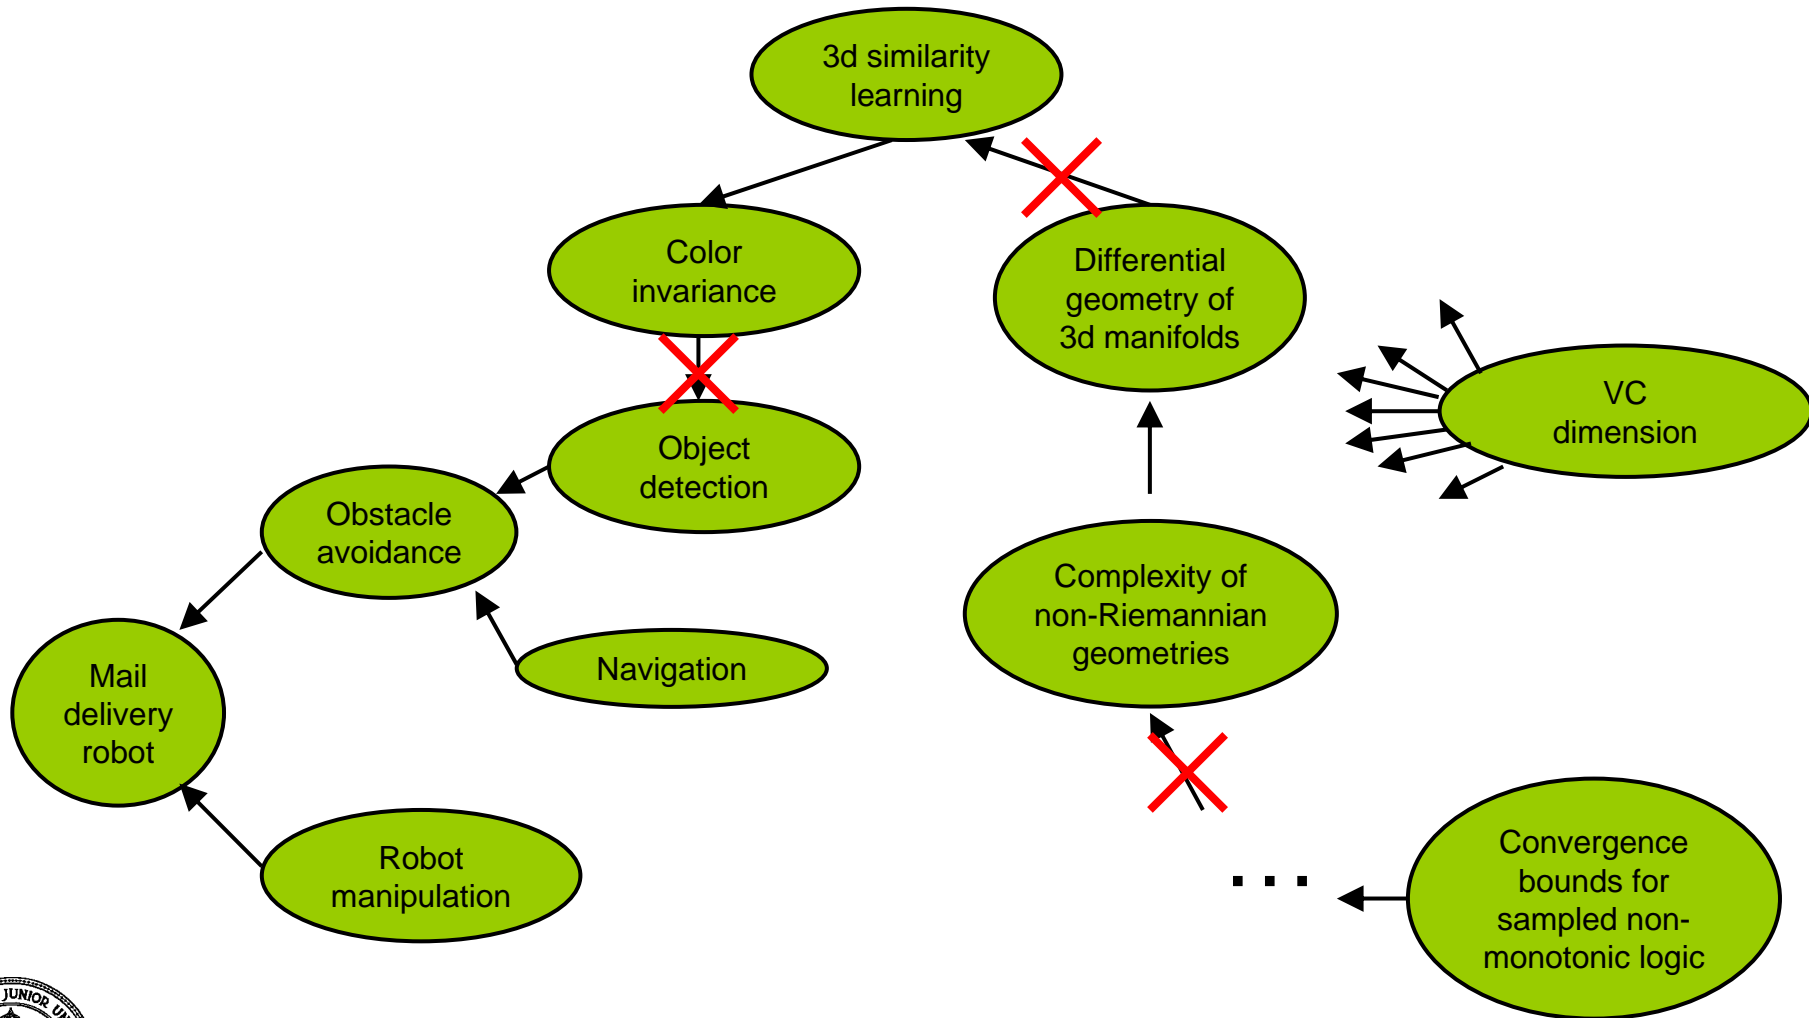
3d similarity learning

Color invariance

Differential geometry of 3d manifolds

VC dimension

Object detection

Obstacle avoidance

Complexity of non-Riemannian geometries

Navigation

Mail delivery robot

Robot manipulation

. . .

Convergence bounds for sampled non-monotonic logic

JUNIOR UN